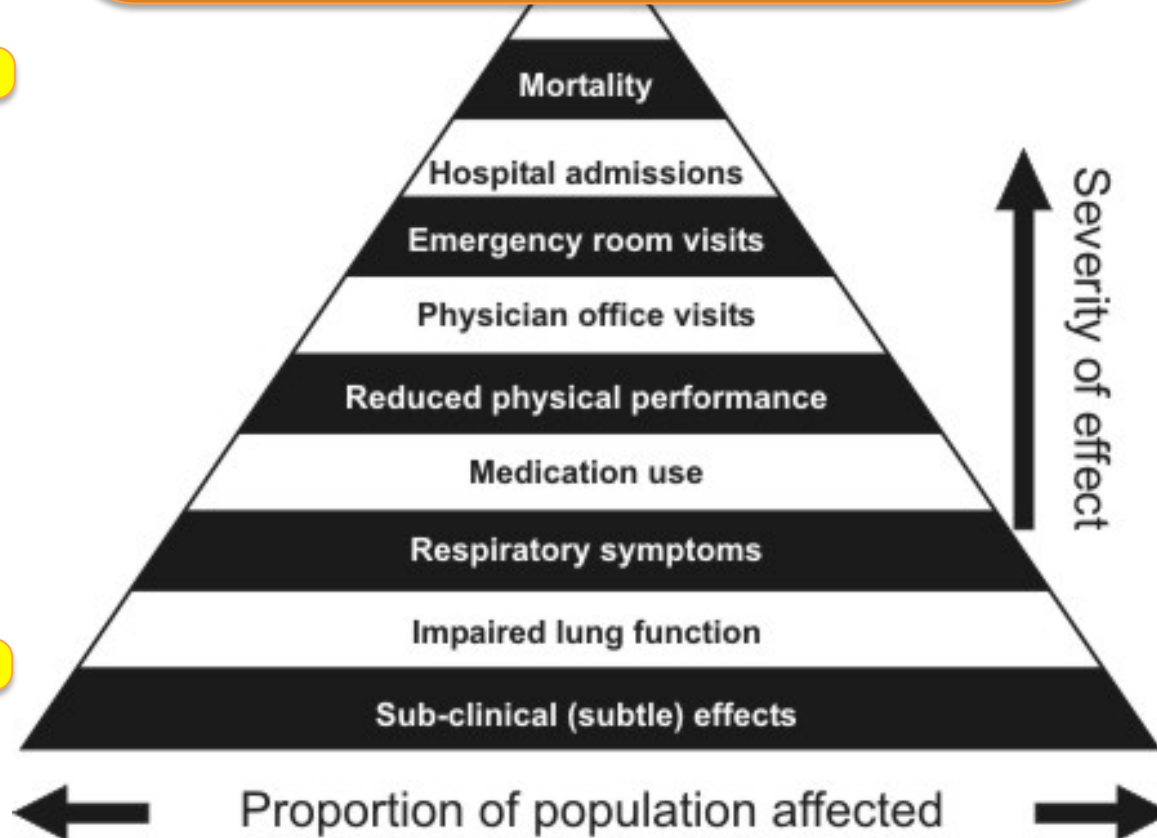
Mortality

Hospital admissions

Emergency room visits

Physician office visits

Reduced physical performance

Medication use

Respiratory symptoms

Impaired lung function

Sub-clinical (subtle) effects

Severity of effect

Proportion of population affected